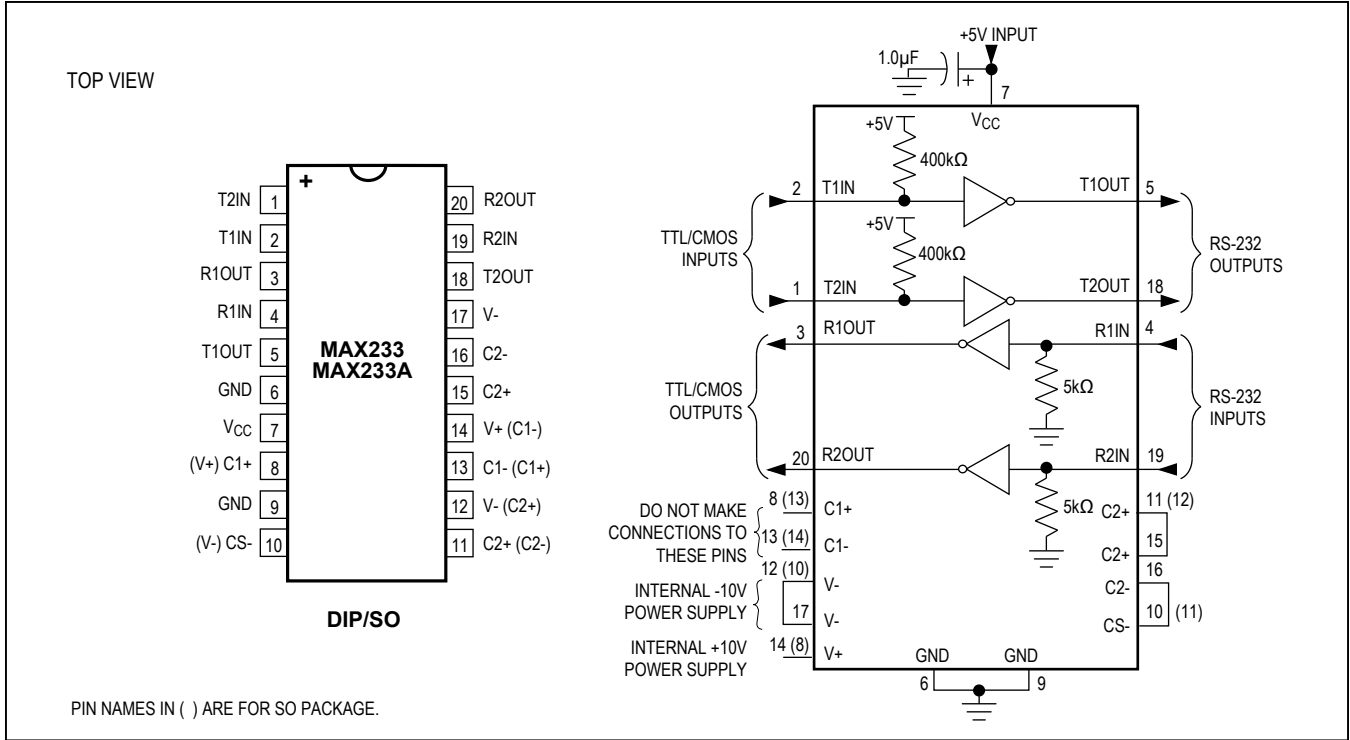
TOP VIEW

+

T2IN 1
T1IN 2
R1OUT 3
R1IN 4
T1OUT 5
GND 6
$V_{CC}$ 7
(V+) C1+ 8
GND 9
(V-) CS- 10

20 R2OUT
19 R2IN
18 T2OUT
17 V-
16 C2-
15 C2+
14 V+ (C1-)
13 C1- (C1+)
12 V- (C2+)
11 C2+ (C2-)

MAX233
MAX233A

DIP/SO

+5V INPUT
1.0µF
+
7
$V_{CC}$
+5V
400kΩ
2 T1IN
T1OUT 5
+5V
400kΩ
TTL/CMOS INPUTS
RS-232 OUTPUTS
1 T2IN
T2OUT 18
3 R1OUT
R1IN 4
5kΩ
TTL/CMOS OUTPUTS
RS-232 INPUTS
20 R2OUT
R2IN 19
5kΩ
DO NOT MAKE CONNECTIONS TO THESE PINS
8 (13) C1+
13 (14) C1-
11 (12) C2+
15 C2+
16 C2-
10 (11) CS-
INTERNAL -10V POWER SUPPLY
12 (10) V-
17 V-
INTERNAL +10V POWER SUPPLY
14 (8) V+
GND GND
6 9

PIN NAMES IN ( ) ARE FOR SO PACKAGE.